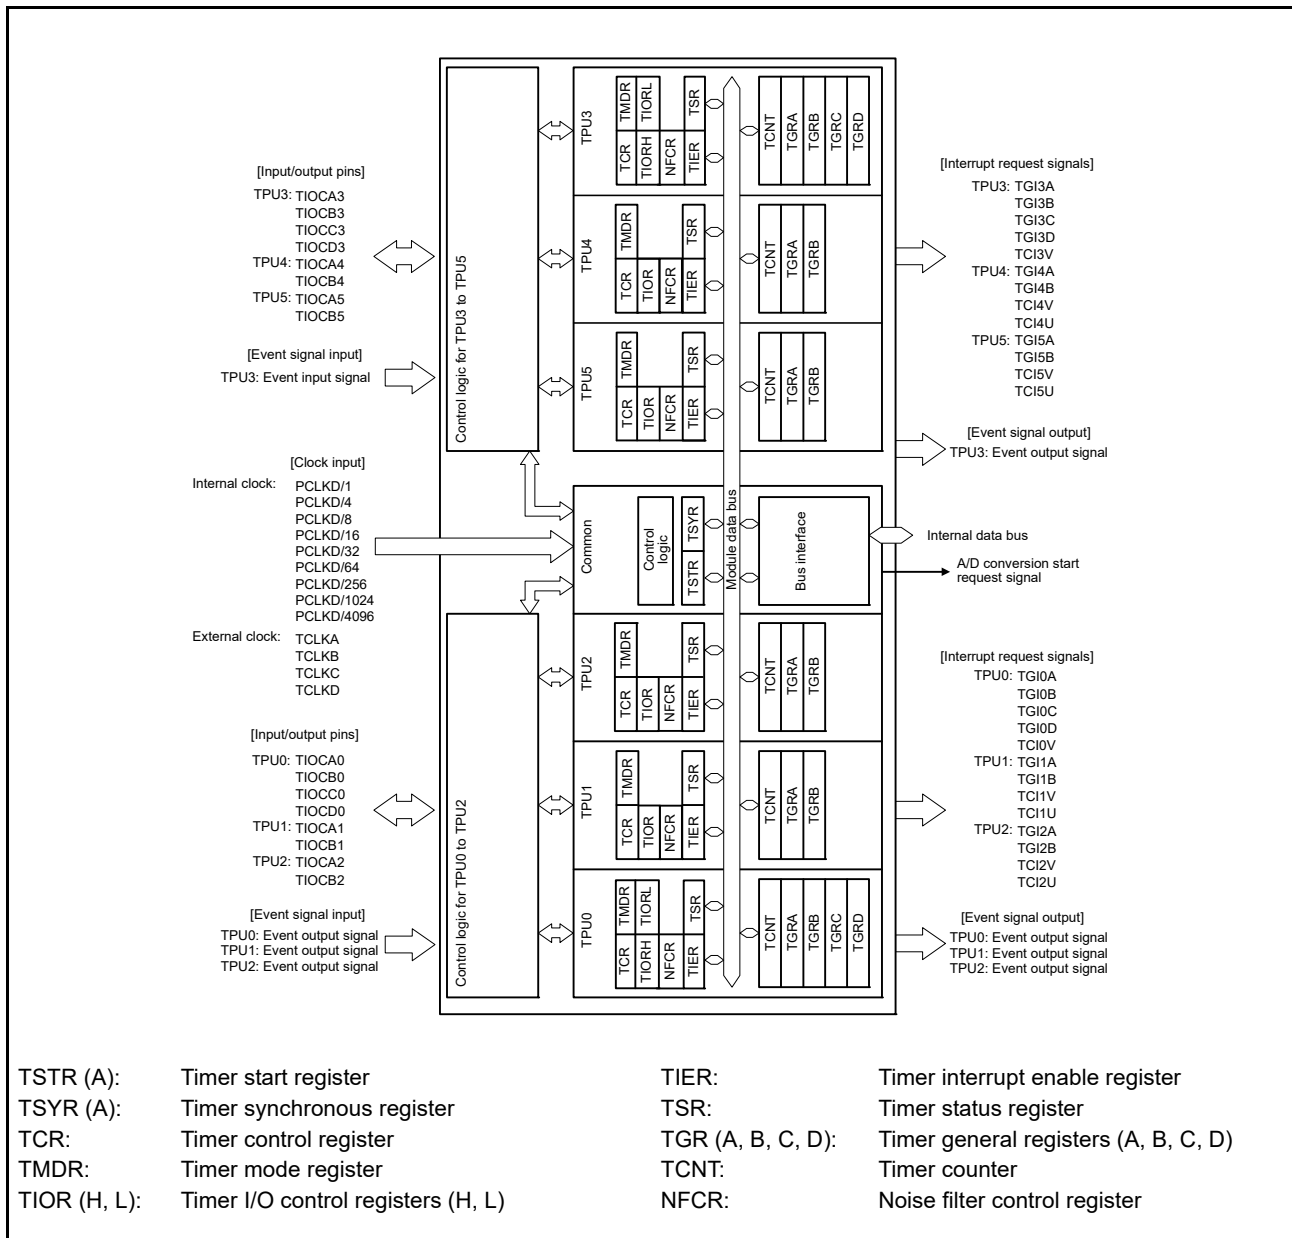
[Input/output pins]
TPU3: TIOCA3
TIOCB3
TIOCC3
TIOCD3
TPU4: TIOCA4
TIOCB4
TPU5: TIOCA5
TIOCB5

[Event signal input]
TPU3: Event input signal

[Clock input]
Internal clock: PCLKD/1
PCLKD/4
PCLKD/8
PCLKD/16
PCLKD/32
PCLKD/64
PCLKD/256
PCLKD/1024
PCLKD/4096
External clock: TCLKA
TCLKB
TCLKC
TCLKD

[Input/output pins]
TPU0: TIOCA0
TIOCB0
TIOCC0
TIOCD0
TPU1: TIOCA1
TIOCB1
TPU2: TIOCA2
TIOCB2

[Event signal input]
TPU0: Event output signal
TPU1: Event output signal
TPU2: Event output signal

Control logic for TPU3 to TPU5

Control logic for TPU0 to TPU2

TPU3
TCR TMDR
TIORH TIORL
NFCR
TIER TSR
TCNT TGRA TGRB TGRC TGRD

TPU4
TCR TMDR
TIOR
NFCR
TIER TSR
TCNT TGRA TGRB

TPU5
TCR TMDR
TIOR
NFCR
TIER TSR
TCNT TGRA TGRB

Common
Control logic
TSTR TSYR
Module data bus
Bus interface

TPU2
TCR TMDR
TIOR
NFCR
TIER TSR
TCNT TGRA TGRB

TPU1
TCR TMDR
TIOR
NFCR
TIER TSR
TCNT TGRA TGRB

TPU0
TCR TMDR
TIORH TIORL
NFCR
TIER TSR
TCNT TGRA TGRB TGRC TGRD

[Interrupt request signals]
TPU3: TGI3A
TGI3B
TGI3C
TGI3D
TCI3V
TPU4: TGI4A
TGI4B
TCI4V
TCI4U
TPU5: TGI5A
TGI5B
TCI5V
TCI5U

[Event signal output]
TPU3: Event output signal

Internal data bus
A/D conversion start request signal

[Interrupt request signals]
TPU0: TGI0A
TGI0B
TGI0C
TGI0D
TCI0V
TPU1: TGI1A
TGI1B
TCI1V
TCI1U
TPU2: TGI2A
TGI2B
TCI2V
TCI2U

[Event signal output]
TPU0: Event output signal
TPU1: Event output signal
TPU2: Event output signal

| | | | |
|---|---|---|---|
| TSTR (A): | Timer start register | TIER: | Timer interrupt enable register |
| TSYR (A): | Timer synchronous register | TSR: | Timer status register |
| TCR: | Timer control register | TGR (A, B, C, D): | Timer general registers (A, B, C, D) |
| TMDR: | Timer mode register | TCNT: | Timer counter |
| TIOR (H, L): | Timer I/O control registers (H, L) | NFCR: | Noise filter control register |